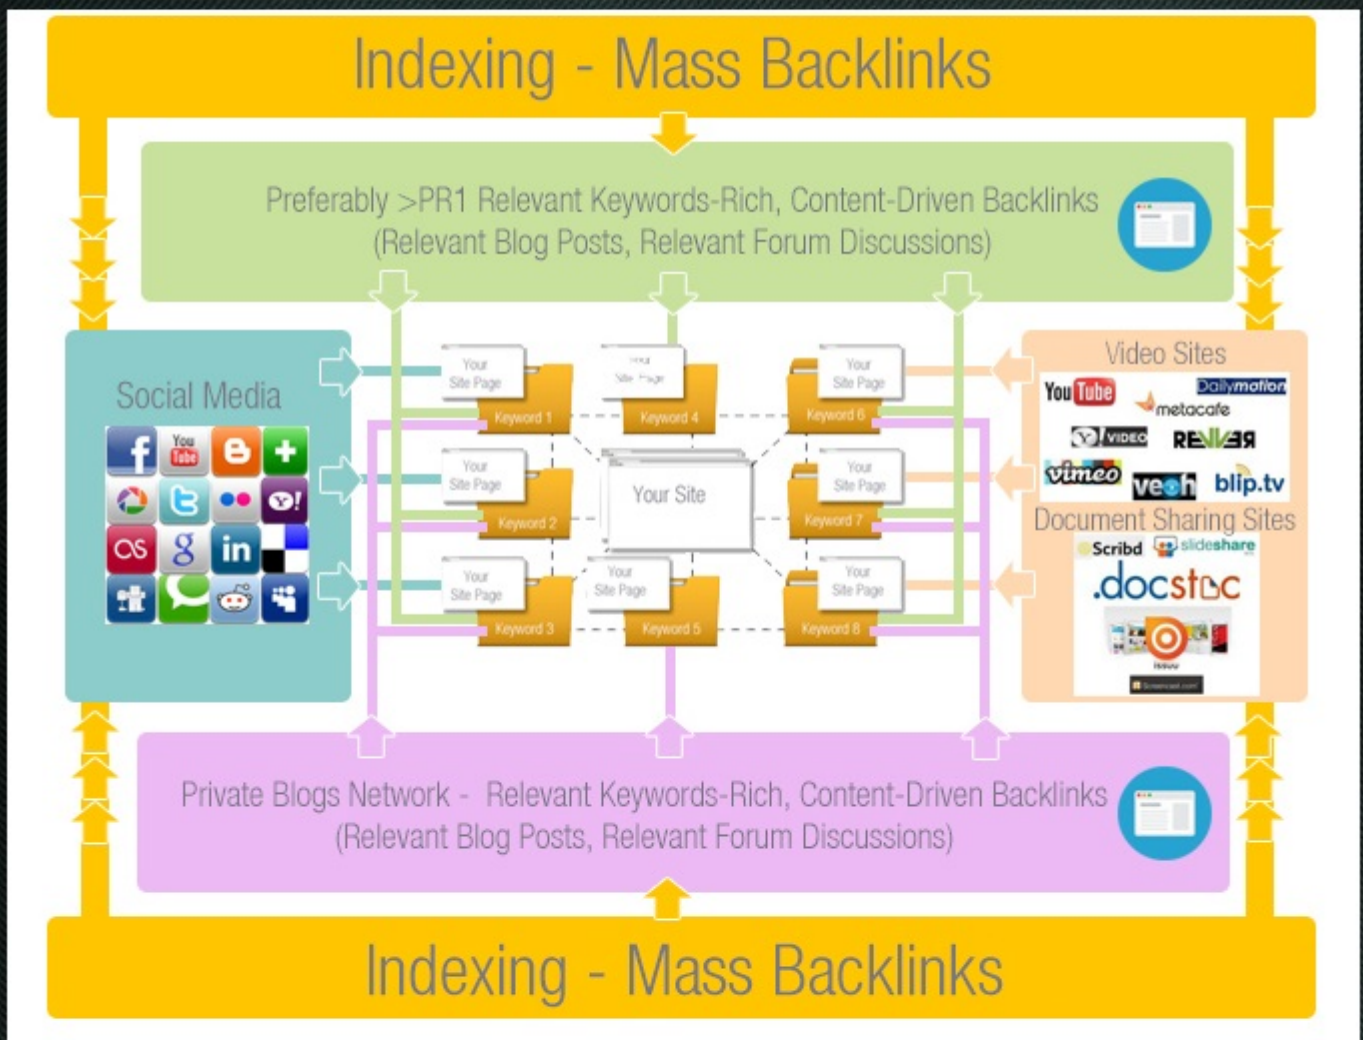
Indexing - Mass Backlinks

Preferably >PR1 Relevant Keywords-Rich, Content-Driven Backlinks (Relevant Blog Posts, Relevant Forum Discussions)

Social Media

Your Site Page
Keyword 1

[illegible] Site Page
Keyword 4

Your Site Page
Keyword 6

Your Site Page
Keyword 2

Your Site

Your Site Page
Keyword 7

Your Site Page
Keyword 3

Your Site Page
Keyword 5

Your Site Page
Keyword 8

Video Sites
YouTube
Dailymotion
metacafe
VIDEO
REVVER
vimeo
veoh
blip.tv

Document Sharing Sites
Scribd
slideshare
.docstoc
issuu

Private Blogs Network - Relevant Keywords-Rich, Content-Driven Backlinks (Relevant Blog Posts, Relevant Forum Discussions)

Indexing - Mass Backlinks